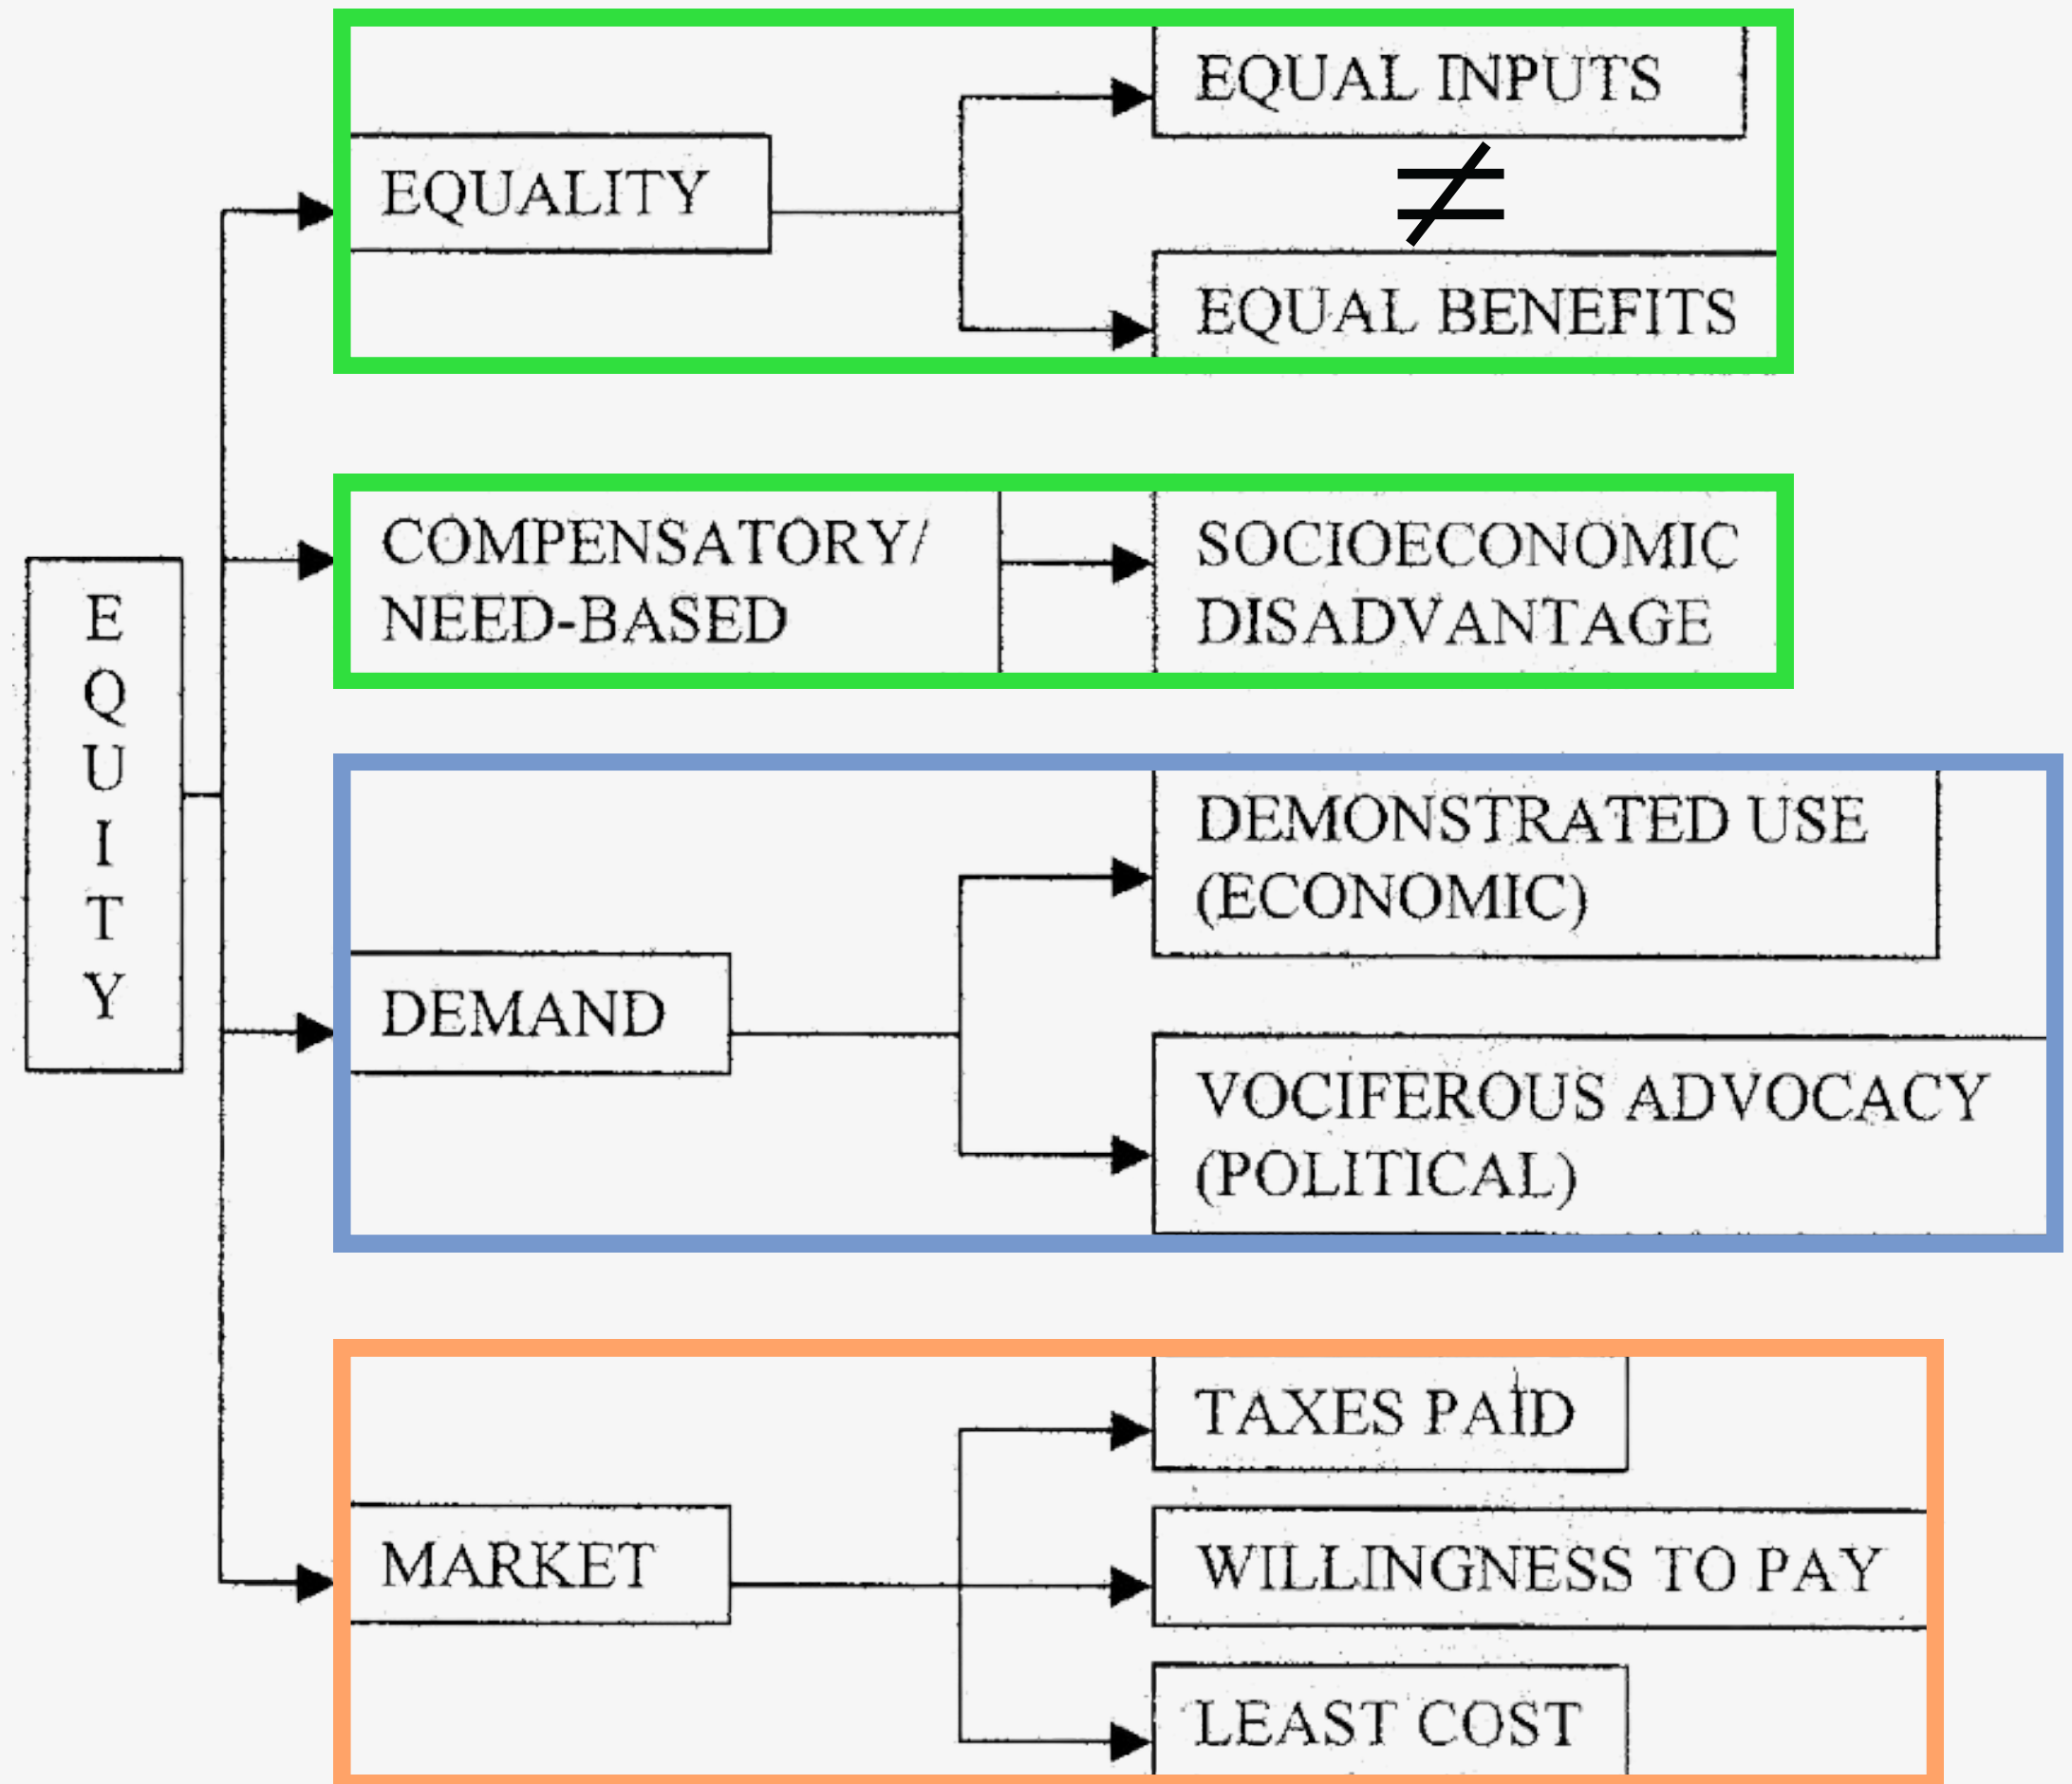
EQUITY

EQUALITY

EQUAL INPUTS

$\neq$

EQUAL BENEFITS

COMPENSATORY/ NEED-BASED

SOCIOECONOMIC DISADVANTAGE

DEMAND

DEMONSTRATED USE (ECONOMIC)

VOCIFEROUS ADVOCACY (POLITICAL)

MARKET

TAXES PAID

WILLINGNESS TO PAY

LEAST COST